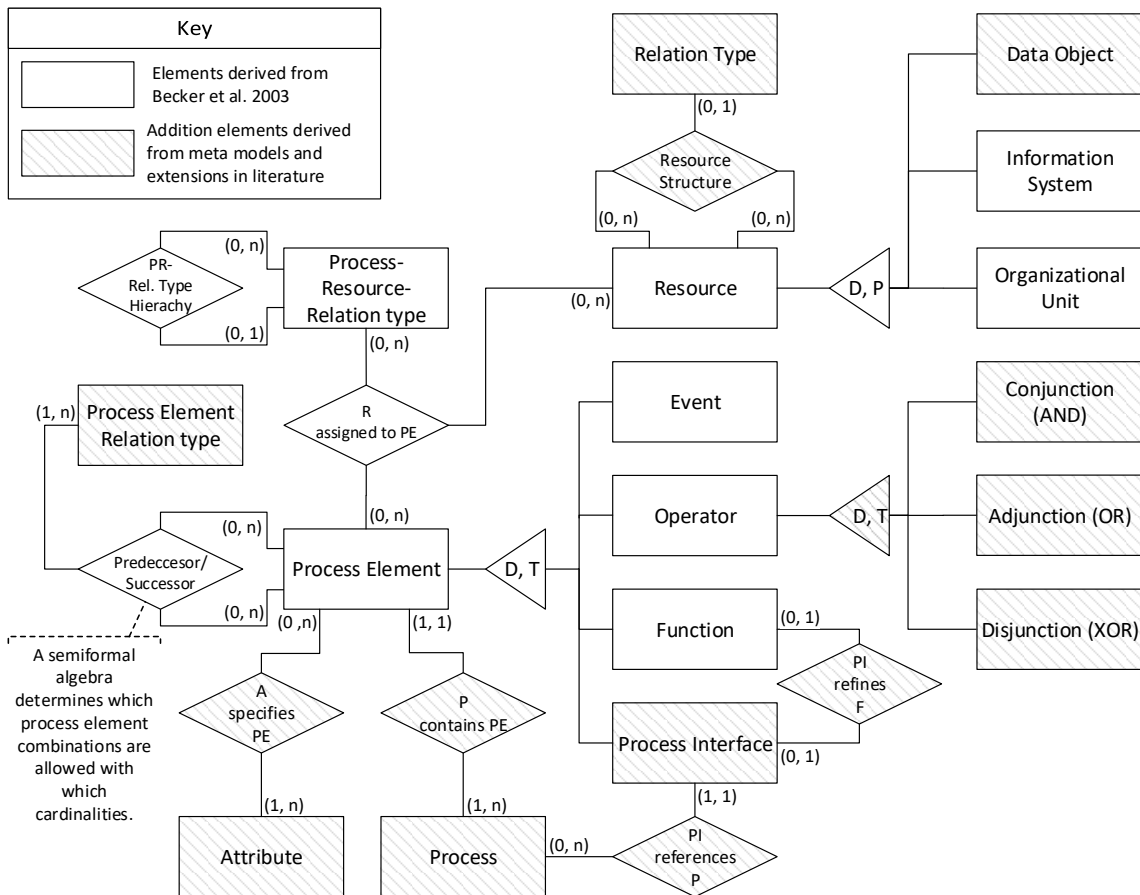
Key

Elements derived from Becker et al. 2003

Addition elements derived from meta models and extensions in literature

Relation Type

(0, 1)

Resource Structure

(0, n)

(0, n)

Data Object

Information System

Organizational Unit

D, P

Resource

(0, n)

(0, n)

PR-Rel. Type Hierachy

Process-Resource-Relation type

(0, 1)

(0, n)

(1, n)

Process Element Relation type

R assigned to PE

Event

Conjunction (AND)

Operator

D, T

Adjunction (OR)

(0, n)

(0, n)

Predeccesor/ Successor

Process Element

D, T

(0, n)

Function

(0, 1)

Disjunction (XOR)

(0 ,n)

(1, 1)

PI refines F

A semiformal algebra determines which process element combinations are allowed with which cardinalities.

A specifies PE

P contains PE

Process Interface

(0, 1)

(1, 1)

(1, n)

(1, n)

Attribute

Process

(0, n)

PI references P